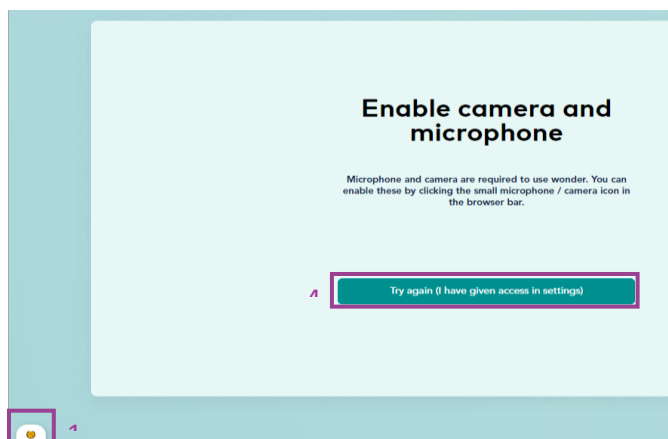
Enable camera and microphone

Microphone and camera are required to use wonder. You can enable these by clicking the small microphone / camera icon in the browser bar.

4

Try again (I have given access in settings)

1